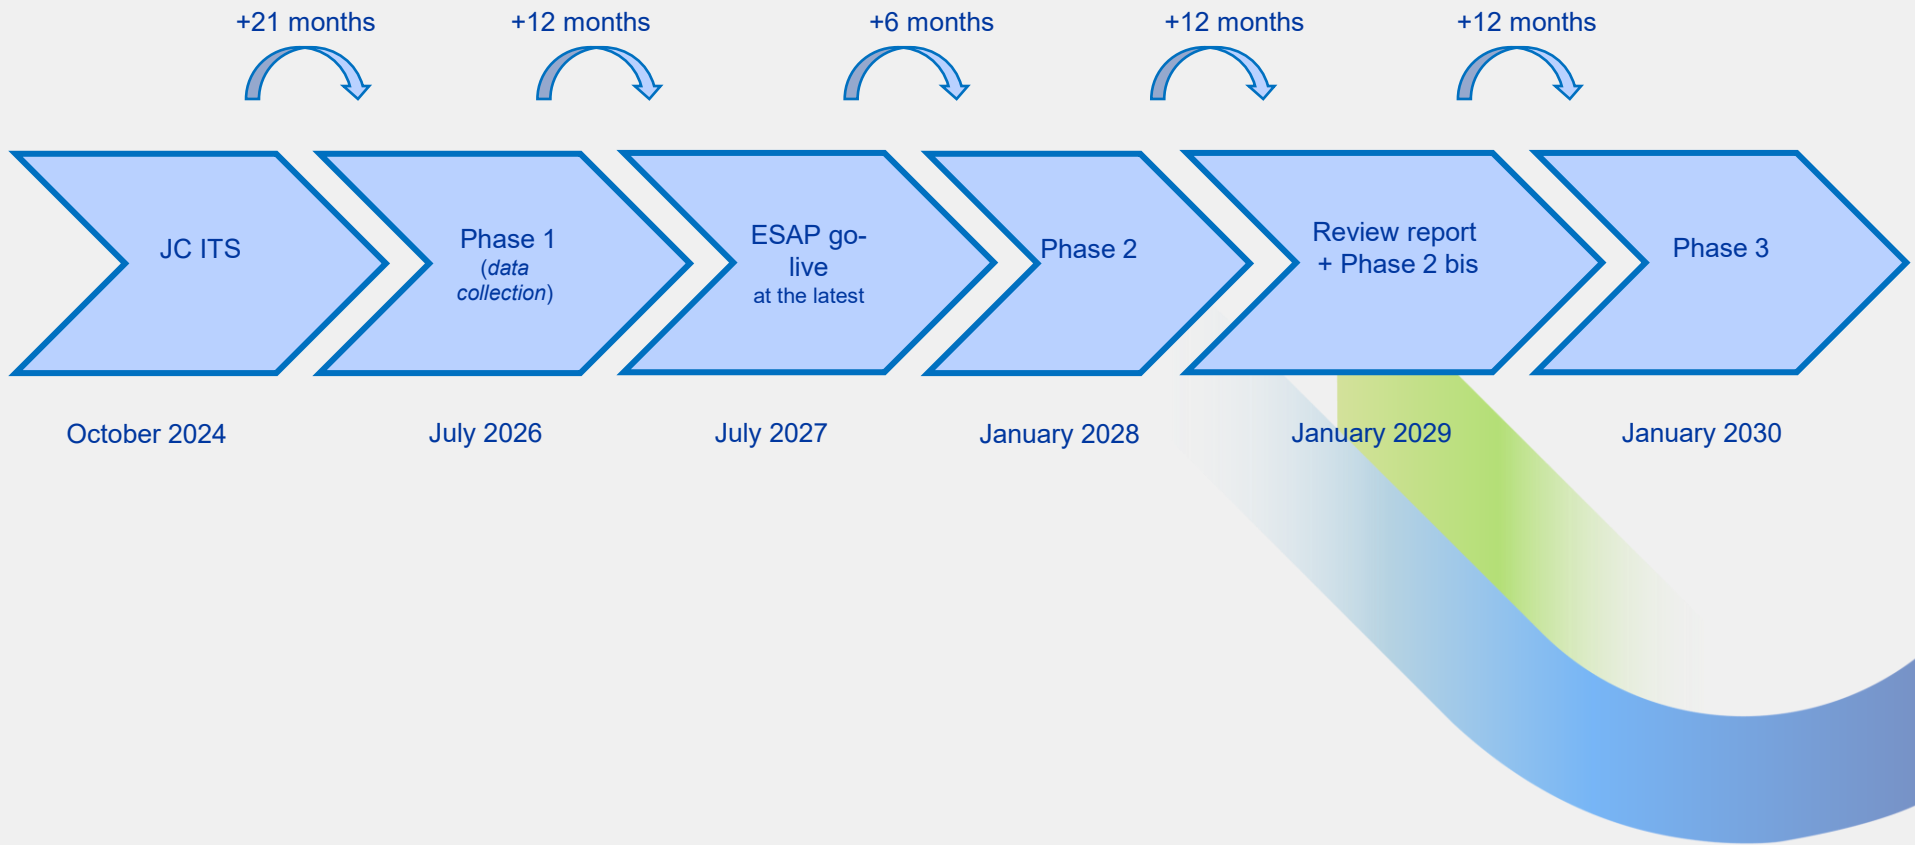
+21 months

+12 months

+6 months

+12 months

+12 months

JC ITS

Phase 1
(*data collection*)

ESAP go-live
at the latest

Phase 2

Review report
+ Phase 2 bis

Phase 3

October 2024

July 2026

July 2027

January 2028

January 2029

January 2030